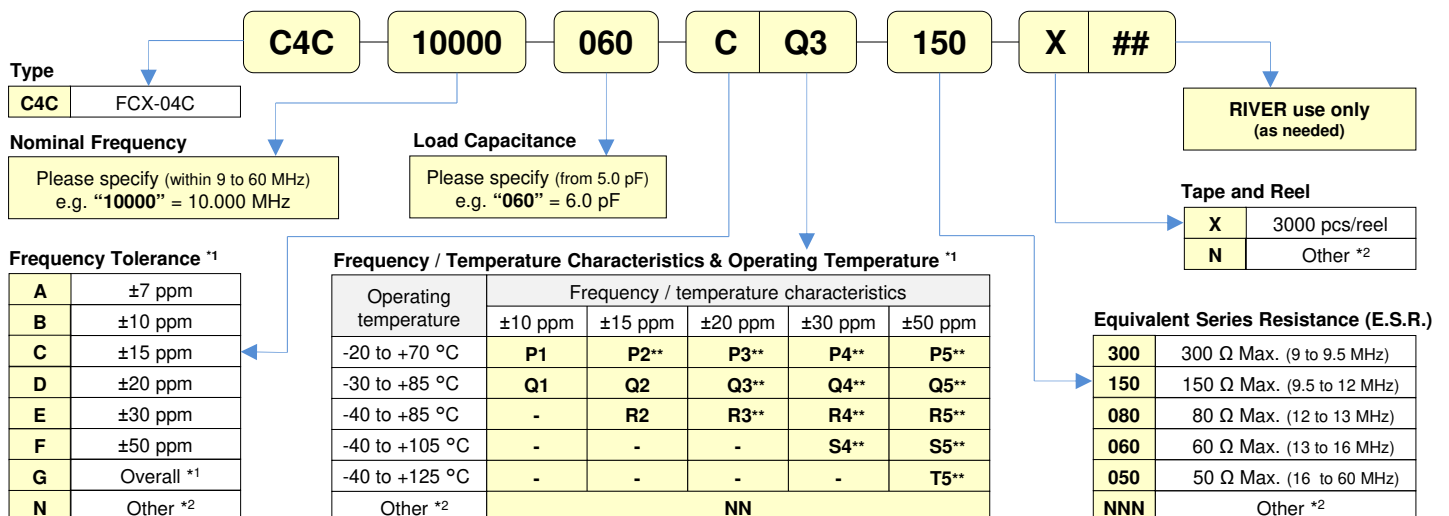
C4C 10000 060 C Q3 150 X ##

Type

| C4C | FCX-04C |
|---|---|

Nominal Frequency

Please specify (within 9 to 60 MHz)
e.g. "10000" = 10.000 MHz

Load Capacitance

Please specify (from 5.0 pF)
e.g. "060" = 6.0 pF

RIVER use only
(as needed)

Tape and Reel

| X | 3000 pcs/reel |
|---|---|
| N | Other *2 |

Frequency Tolerance *1

| A | ±7 ppm |
|---|---|
| B | ±10 ppm |
| C | ±15 ppm |
| D | ±20 ppm |
| E | ±30 ppm |
| F | ±50 ppm |
| G | Overall *1 |
| N | Other *2 |

Frequency / Temperature Characteristics & Operating Temperature *1

| Operating temperature | Frequency / temperature characteristics | | | | |
|---|---|---|---|---|---|
| | ±10 ppm | ±15 ppm | ±20 ppm | ±30 ppm | ±50 ppm |
| -20 to +70 °C | P1 | P2** | P3** | P4** | P5** |
| -30 to +85 °C | Q1 | Q2 | Q3** | Q4** | Q5** |
| -40 to +85 °C | - | R2 | R3** | R4** | R5** |
| -40 to +105 °C | - | - | - | S4** | S5** |
| -40 to +125 °C | - | - | - | - | T5** |
| Other *2 | NN | | | | |

Equivalent Series Resistance (E.S.R.)

| 300 | 300 Ω Max. (9 to 9.5 MHz) |
|---|---|
| 150 | 150 Ω Max. (9.5 to 12 MHz) |
| 080 | 80 Ω Max. (12 to 13 MHz) |
| 060 | 60 Ω Max. (13 to 16 MHz) |
| 050 | 50 Ω Max. (16 to 60 MHz) |
| NNN | Other *2 |